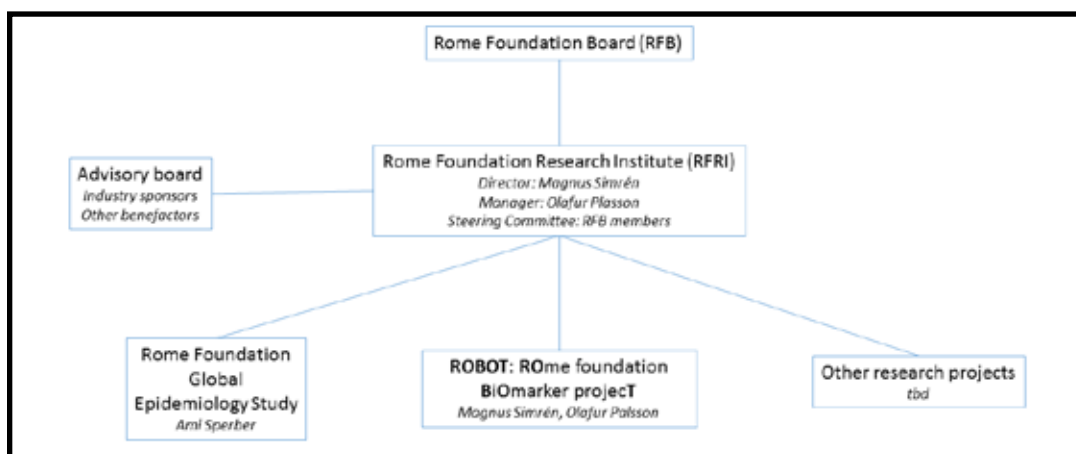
Rome Foundation Board (RFB)

Advisory board
Industry sponsors
Other benefactors

Rome Foundation Research Institute (RFRI)
Director: Magnus Simrén
Manager: Olafur Plasson
Steering Committee: RFB members

Rome Foundation Global Epidemiology Study
Ami Sperber

ROBOT: ROme foundation BiOmarker projecT
Magnus Simrén, Olafur Palsson

Other research projects
tbd